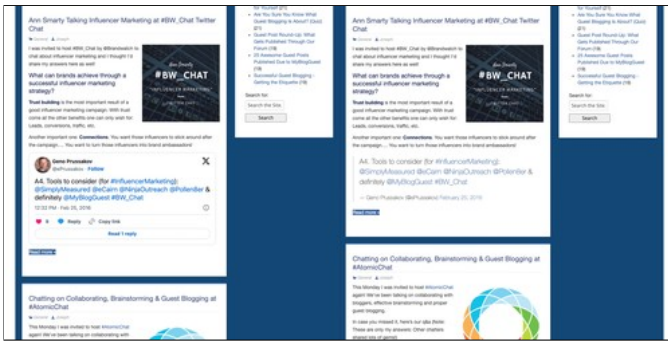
Ann Smarty Talking Influencer Marketing at #BW_Chat Twitter Chat

I was invited to host #BW_Chat by Brandwatch to chat about influencer marketing and I thought I'd share my answers here as well!

What can brands achieve through a successful influencer marketing strategy?

Trust building is the most important result of a good influencer marketing campaign. With trust come all the other benefits one can only wish for: Leads, conversions, traffic, etc.

Another important one: Connections. You want those influencers to stick around after the campaign — You want to turn those influencers into brand ambassadors!

Ann Smarty
#BW_CHAT
INFLUENCER MARKETING

Gerry Prussakov
@Prussakov · Follow

A4. Tools to consider (for #InfluencerMarketing): @SimplyMeasured @eCairn @NinjaOutreach @Pollenfler & definitely @MyBlogGuest #BW_Chat

12:52 PM · Feb 25, 2016

Reply Copy link

Read 1 reply

Read more »

Chatting on Collaborating, Brainstorming & Guest Blogging at #AtomicChat

This Monday I was invited to host #AtomicChat again! We've been talking on collaborating with

Are You Sure You Know What Guest Blogging Is About? (Quiz) (7)

Guest Post Round-Up: What Gets Published Through Our Forum (15)

20 Awesome Guest Posts Published Due to MyBlogGuest (18)

Successful Guest Blogging - Getting the Etiquette (9)

Search for:

Search the Site

Search

Ann Smarty Talking Influencer Marketing at #BW_Chat Twitter Chat

I was invited to host #BW_Chat by Brandwatch to chat about influencer marketing and I thought I'd share my answers here as well!

What can brands achieve through a successful influencer marketing strategy?

Trust building is the most important result of a good influencer marketing campaign. With trust come all the other benefits one can only wish for: Leads, conversions, traffic, etc.

Another important one: Connections. You want those influencers to stick around after the campaign — You want to turn those influencers into brand ambassadors!

A4. Tools to consider (for #InfluencerMarketing): @SimplyMeasured @eCairn @NinjaOutreach @Pollenfler & definitely @MyBlogGuest #BW_Chat

— Gerry Prussakov (@Prussakov) February 25, 2016

Read more »

Chatting on Collaborating, Brainstorming & Guest Blogging at #AtomicChat

This Monday I was invited to host #AtomicChat again! We've been talking on collaborating with bloggers, effective brainstorming and proper guest blogging.

In case you missed it, here's our talk (Note: These are only my answers. Other chatters shared lots of gems!)

Are You Sure You Know What Guest Blogging Is About? (Quiz) (7)

Guest Post Round-Up: What Gets Published Through Our Forum (15)

20 Awesome Guest Posts Published Due to MyBlogGuest (18)

Successful Guest Blogging - Getting the Etiquette (9)

Search for:

Search the Site

Search